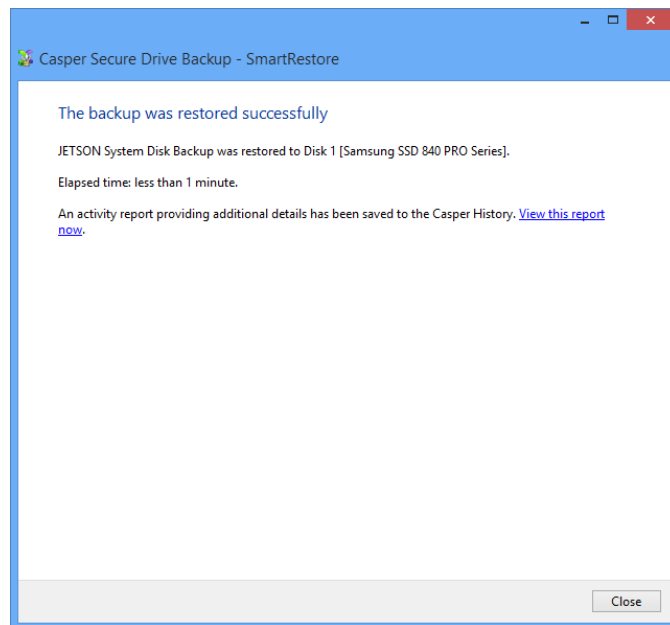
Casper Secure Drive Backup - SmartRestore

The backup was restored successfully

JETSON System Disk Backup was restored to Disk 1 [Samsung SSD 840 PRO Series].

Elapsed time: less than 1 minute.

An activity report providing additional details has been saved to the Casper History. View this report now.

Close